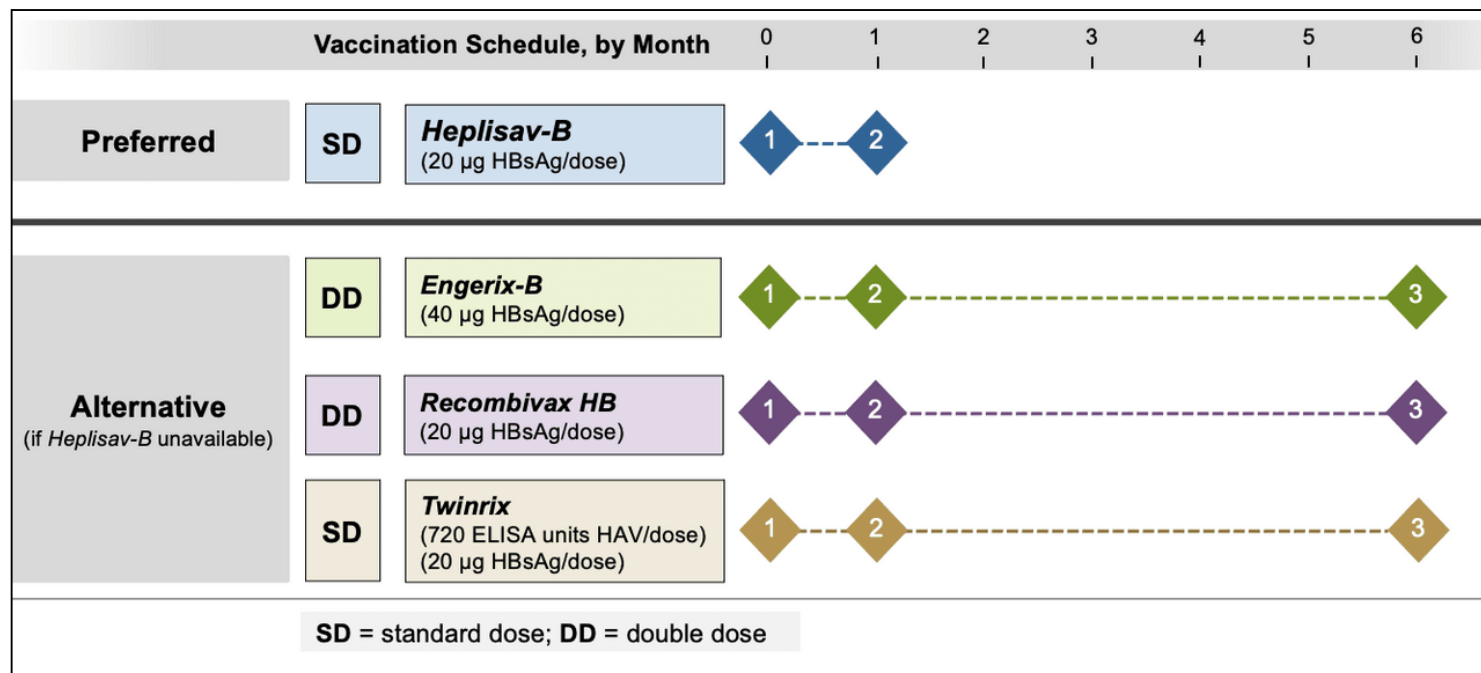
Vaccination Schedule, by Month 0 1 2 3 4 5 6

Preferred

SD

Heplisav-B
(20 µg HBsAg/dose)

1 2

Alternative
(if Heplisav-B unavailable)

DD

Engerix-B
(40 µg HBsAg/dose)

1 2 3

DD

Recombivax HB
(20 µg HBsAg/dose)

1 2 3

SD

Twinrix
(720 ELISA units HAV/dose)
(20 µg HBsAg/dose)

1 2 3

SD = standard dose; DD = double dose